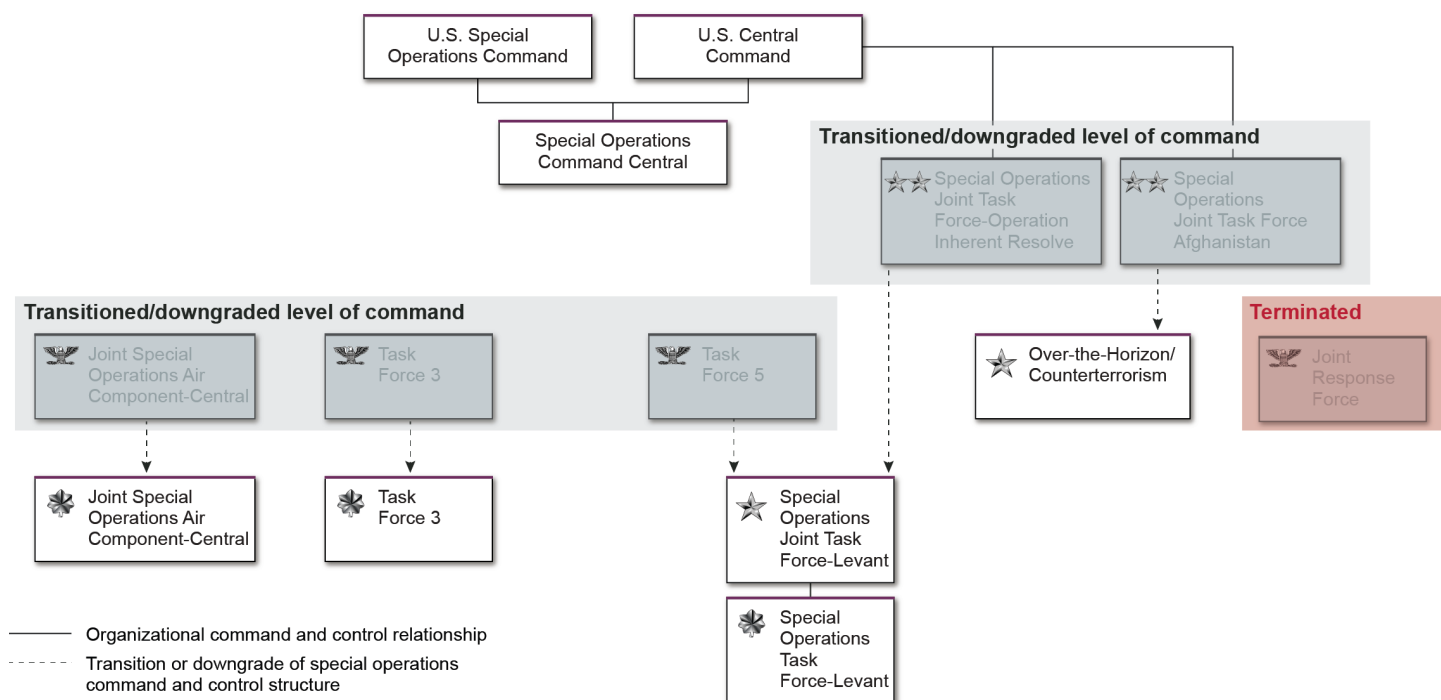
U.S. Special Operations Command

U.S. Central Command

Special Operations Command Central

Transitioned/downgraded level of command

Special Operations Joint Task Force-Operation Inherent Resolve

Special Operations Joint Task Force Afghanistan

Transitioned/downgraded level of command

Joint Special Operations Air Component-Central

Task Force 3

Task Force 5

Over-the-Horizon/ Counterterrorism

Terminated

Joint Response Force

Joint Special Operations Air Component-Central

Task Force 3

Special Operations Joint Task Force-Levant

Special Operations Task Force-Levant

Organizational command and control relationship

Transition or downgrade of special operations command and control structure